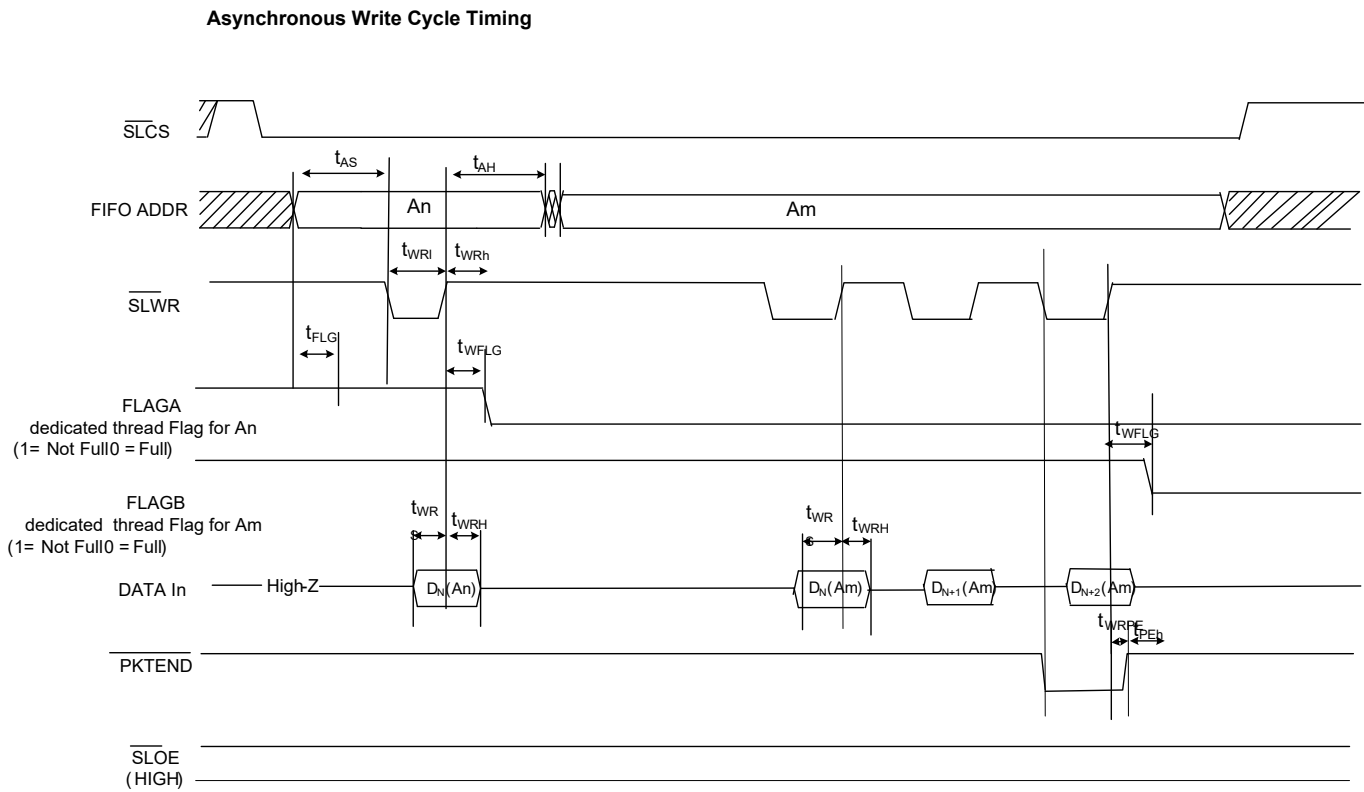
Asynchronous Write Cycle Timing

$\overline{SLCS}$

$t_{AS}$

$t_{AH}$

FIFO ADDR

An

Am

$t_{WRl}$

$t_{WRh}$

$\overline{SLWR}$

$t_{FLG}$

$t_{WFLG}$

FLAGA
dedicated thread Flag for An
(1= Not Full0 = Full)

$t_{WFLG}$

FLAGB
dedicated thread Flag for Am
(1= Not Full0 = Full)

$t_{WRs}$

$t_{WRH}$

$t_{WRs}$

$t_{WRH}$

DATA In

High-Z

$D_N(An)$

$D_N(Am)$

$D_{N+1}(Am)$

$D_{N+2}(Am)$

$t_{WRPE}$

$t_{PEh}$

$\overline{PKTEND}$

$\overline{SLOE}$
(HIGH)